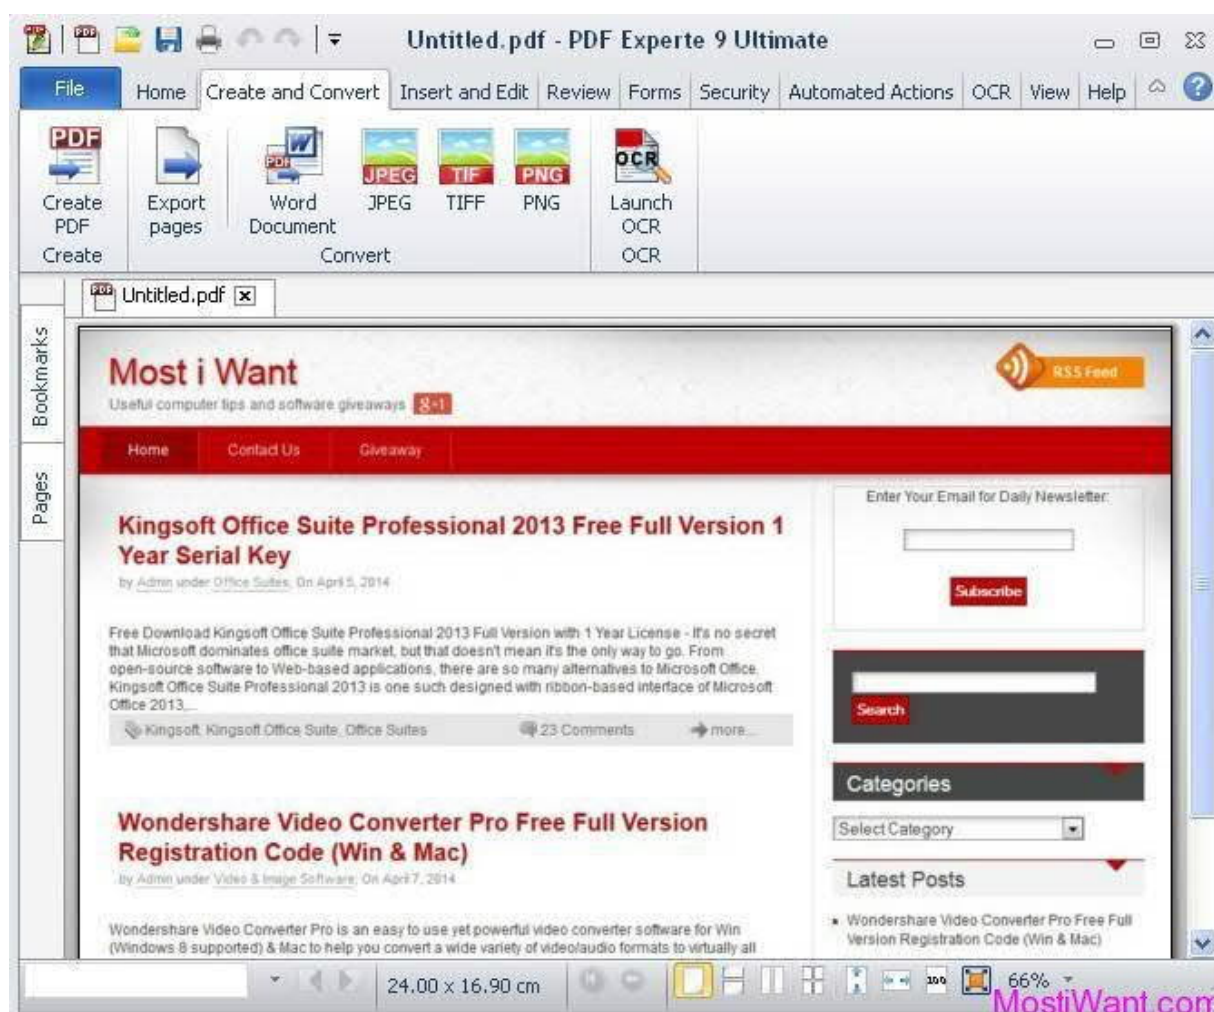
Untitled.pdf - PDF Experte 9 Ultimate

File | Home | Create and Convert | Insert and Edit | Review | Forms | Security | Automated Actions | OCR | View | Help

PDF
Create PDF
Export pages
Create

Word Document
JPEG
JPEG
TIF
TIFF
PNG
PNG
Convert

OCR
Launch OCR
OCR

Untitled.pdf

Bookmarks
Pages

Most i Want
Useful computer tips and software giveaways 8+1
RSS Feed

Home Contact Us Giveaway

Kingsoft Office Suite Professional 2013 Free Full Version 1 Year Serial Key
by Admin under Office Suites. On April 5, 2014

Free Download Kingsoft Office Suite Professional 2013 Full Version with 1 Year License - It's no secret that Microsoft dominates office suite market, but that doesn't mean it's the only way to go. From open-source software to Web-based applications, there are so many alternatives to Microsoft Office. Kingsoft Office Suite Professional 2013 is one such designed with ribbon-based interface of Microsoft Office 2013,...

Kingsoft, Kingsoft Office Suite, Office Suites 23 Comments more...

Wondershare Video Converter Pro Free Full Version Registration Code (Win & Mac)
by Admin under Video & Image Software. On April 7, 2014

Wondershare Video Converter Pro is an easy to use yet powerful video converter software for Win (Windows 8 supported) & Mac to help you convert a wide variety of video/audio formats to virtually all

Enter Your Email for Daily Newsletter:
Subscribe

Search

Categories
Select Category

Latest Posts
• Wondershare Video Converter Pro Free Full Version Registration Code (Win & Mac)

24.00 x 16.90 cm
66%
MostiWant.com